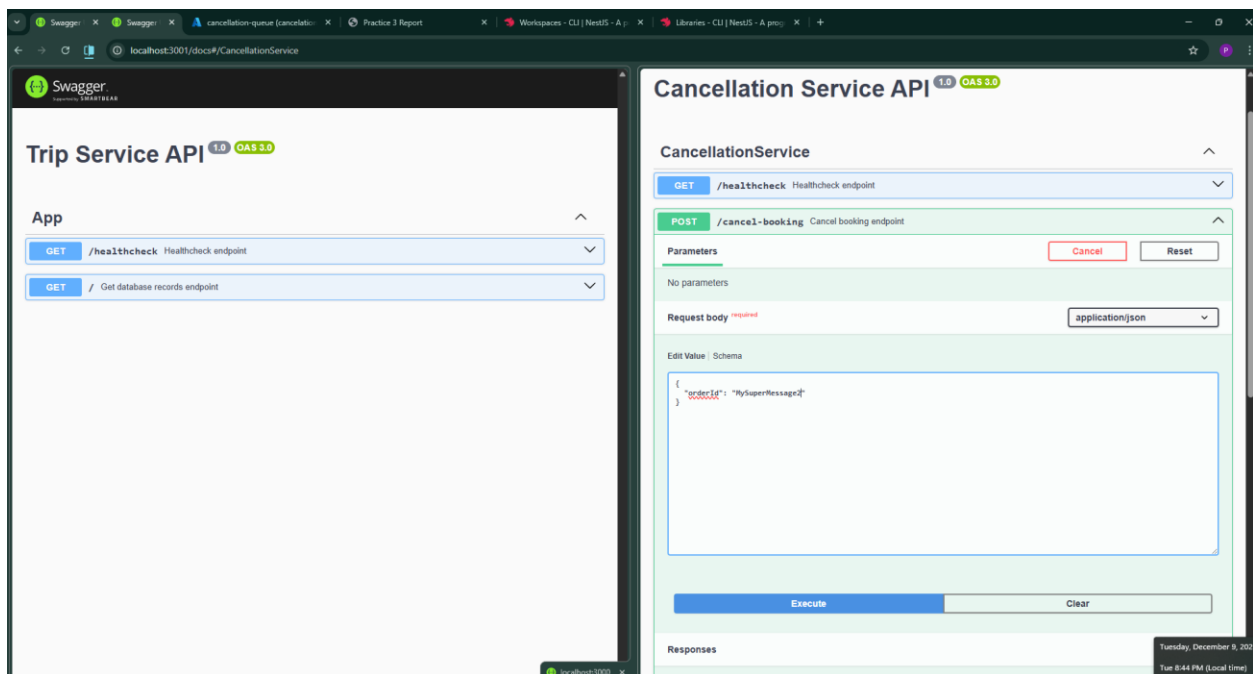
Swagger × Swagger × cancellation-queue (cancelatio × Practice 3 Report × Workspaces - CLI | NestJS - A p × Libraries - CLI | NestJS - A progr × +

localhost:3001/docs#/CancellationService

Swagger
Supported by SMARTBEAR

Trip Service API 1.0 OAS 3.0

App

GET /healthcheck Healthcheck endpoint

GET / Get database records endpoint

Cancellation Service API 1.0 OAS 3.0

CancellationService

GET /healthcheck Healthcheck endpoint

POST /cancel-booking Cancel booking endpoint

Parameters

Cancel

Reset

No parameters

Request body required

application/json

Edit Value | Schema

{
"orderId": "MySuperMessage2"
}

Execute

Clear

Responses

localhost:3000 ×

Tuesday, December 9, 20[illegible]

Tue 8:44 PM (Local time)